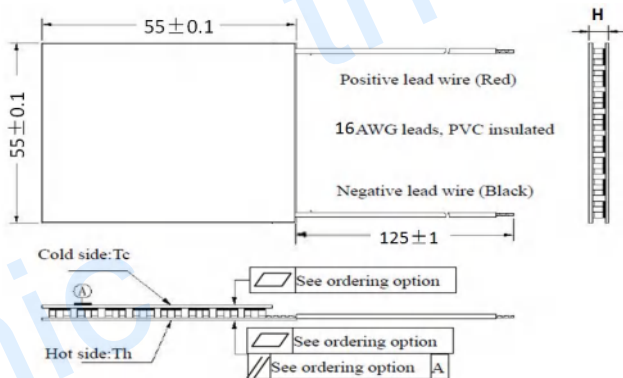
$55 \pm 0.1$

H

$55 \pm 0.1$

Positive lead wire (Red)

16AWG leads, PVC insulated

Negative lead wire (Black)

$125 \pm 1$

Cold side:Tc

A

See ordering option

See ordering option

Hot side:Th

See ordering option A